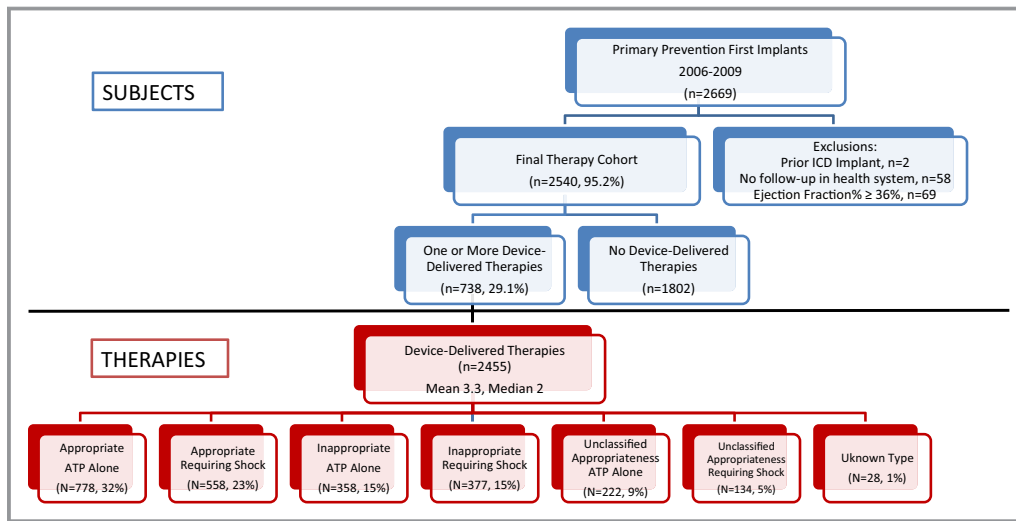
SUBJECTS

Primary Prevention First Implants
2006-2009
(n=2669)

Final Therapy Cohort
(n=2540, 95.2%)

Exclusions:
Prior ICD Implant, n=2
No follow-up in health system, n=58
Ejection Fraction% ≥ 36%, n=69

One or More Device-Delivered Therapies
(n=738, 29.1%)

No Device-Delivered Therapies
(n=1802)

THERAPIES

Device-Delivered Therapies
(n=2455)
Mean 3.3, Median 2

Appropriate ATP Alone
(N=778, 32%)

Appropriate Requiring Shock
(N=558, 23%)

Inappropriate ATP Alone
(N=358, 15%)

Inappropriate Requiring Shock
(N=377, 15%)

Unclassified Appropriateness ATP Alone
(N=222, 9%)

Unclassified Appropriateness Requiring Shock
(N=134, 5%)

Uknown Type
(N=28, 1%)